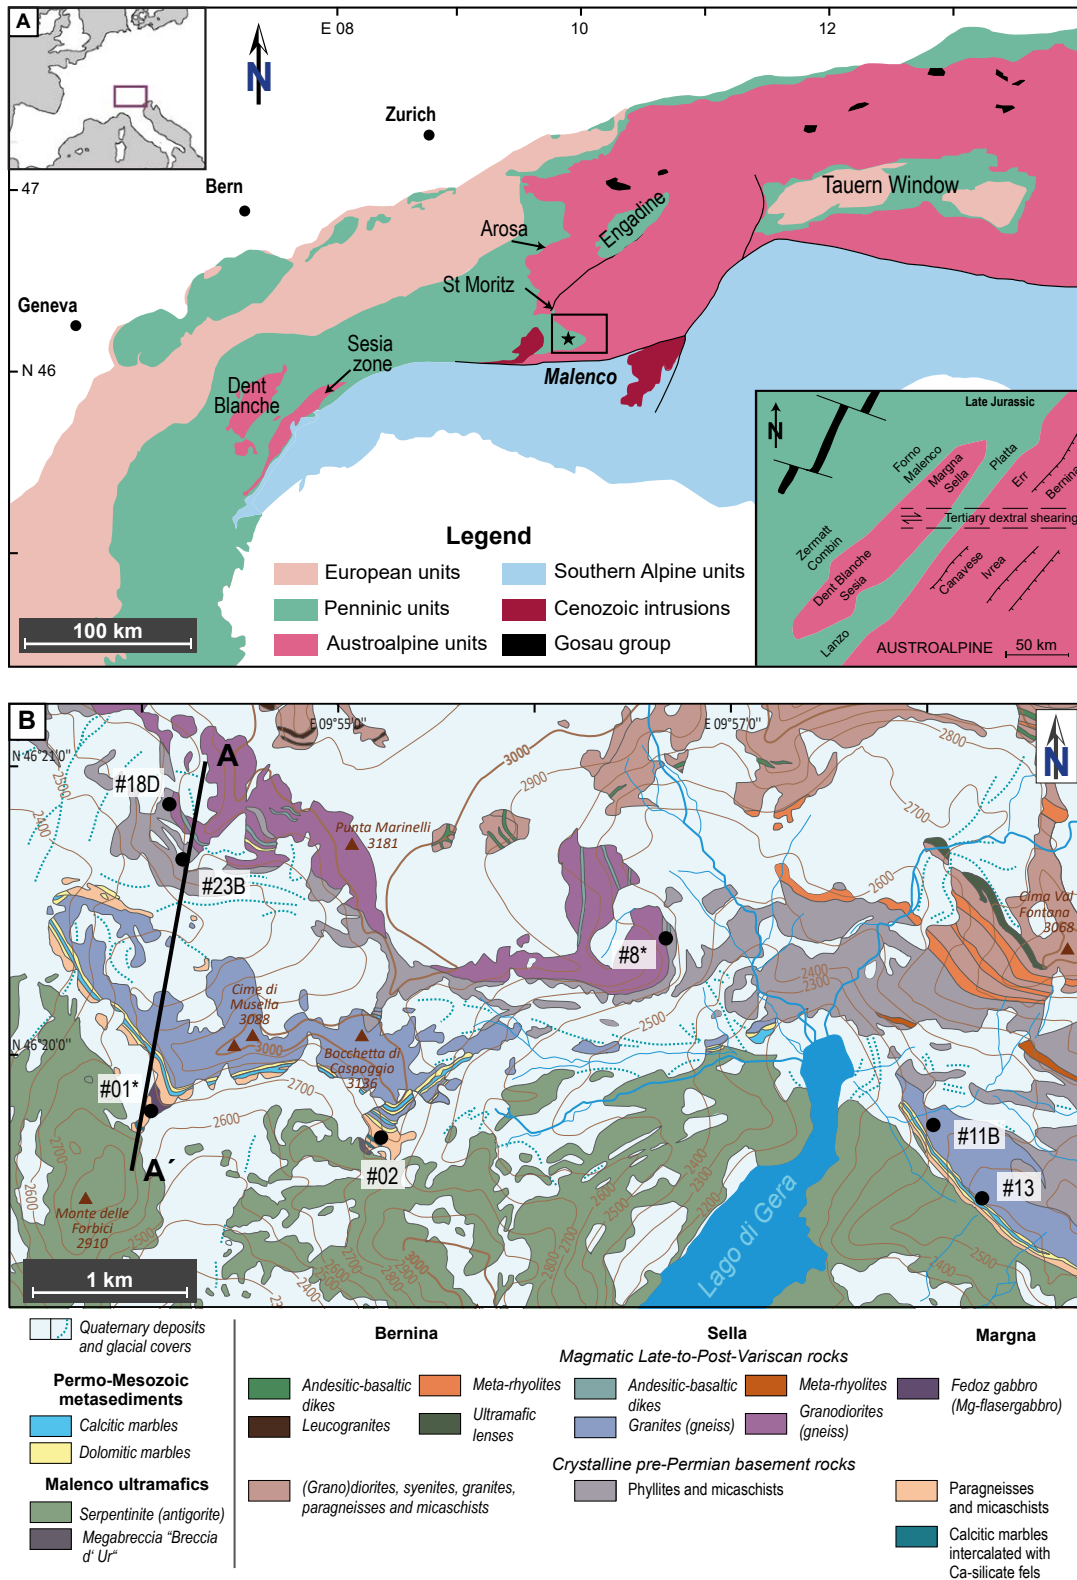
A

E 08

10

12

N

Zurich

47

Bern

Tauern Window

Engadine

Arosa

St Moritz

Geneva

N 46

Sesia zone

Malenco

Dent Blanche

Legend

European units

Penninic units

Austroalpine units

Southern Alpine units

Cenozoic intrusions

Gosau group

100 km

N

Late Jurassic

Forno Malenco

Margna Sella

Platta

Err

Bernina

Tertiary dextral shearing

Zermatt Combin

Dent Blanche Sesia

Canavese

Ivrea

Lanzo

AUSTROALPINE

50 km

B

E 09°55'0"

E 09°57'0"

N 46°21'0"

N 46°20'0"

A

#18D

#23B

Punta Marinelli 3181

3000

2900

2800

2700

2600

#8*

Cima Val Fontana 3068

Cime di Musella 3088

Bocchetta di Caspoggio 3136

2500

2400

2300

#01*

#02

A´

#11B

#13

Monte delle Forbici 2910

Lago di Gera

1 km

N

Quaternary deposits and glacial covers

Permo-Mesozoic metasediments

Calcitic marbles

Dolomitic marbles

Malenco ultramafics

Serpentinite (antigorite)

Megabreccia "Breccia d' Ur"

Bernina

Sella

Margna

Magmatic Late-to-Post-Variscan rocks

Andesitic-basaltic dikes

Leucogranites

Meta-rhyolites

Ultramafic lenses

Andesitic-basaltic dikes

Granites (gneiss)

Meta-rhyolites

Granodiorites (gneiss)

Fedoz gabbro (Mg-flasergabbro)

Crystalline pre-Permian basement rocks

(Grano)diorites, syenites, granites, paragneisses and micaschists

Phyllites and micaschists

Paragneisses and micaschists

Calcitic marbles intercalated with Ca-silicate fels